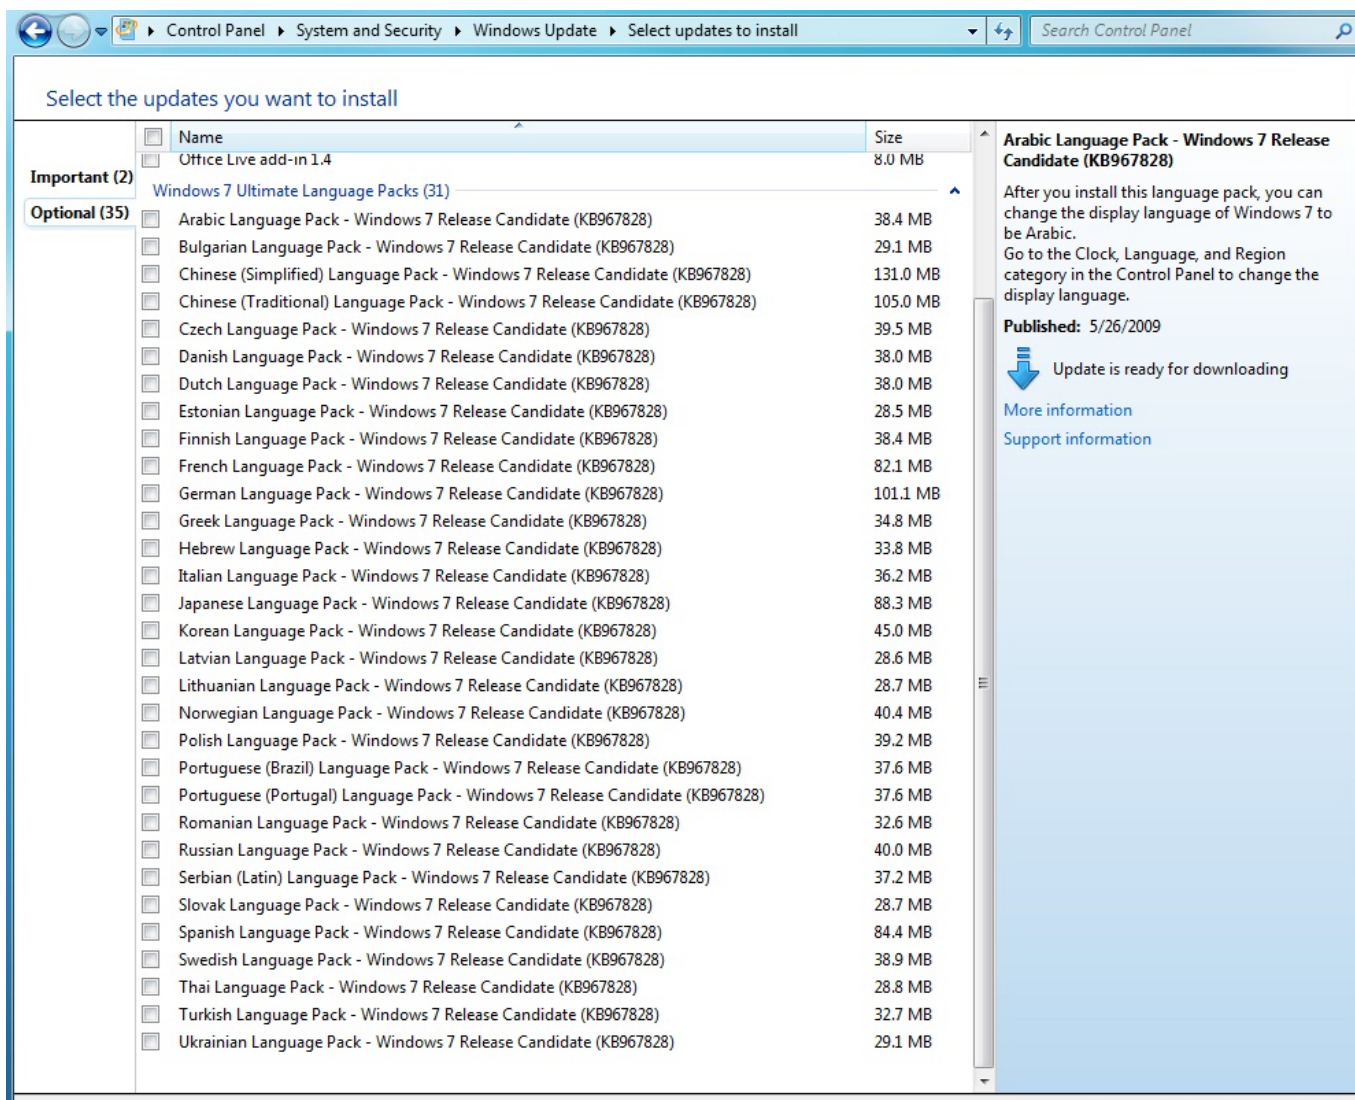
Control Panel ▸ System and Security ▸ Windows Update ▸ Select updates to install

Search Control Panel

Select the updates you want to install

Important (2)
Optional (35)

| Name | Size |
|---|---|
| Office Live add-in 1.4 | 8.0 MB |
| Windows 7 Ultimate Language Packs (31) | |
| Arabic Language Pack - Windows 7 Release Candidate (KB967828) | 38.4 MB |
| Bulgarian Language Pack - Windows 7 Release Candidate (KB967828) | 29.1 MB |
| Chinese (Simplified) Language Pack - Windows 7 Release Candidate (KB967828) | 131.0 MB |
| Chinese (Traditional) Language Pack - Windows 7 Release Candidate (KB967828) | 105.0 MB |
| Czech Language Pack - Windows 7 Release Candidate (KB967828) | 39.5 MB |
| Danish Language Pack - Windows 7 Release Candidate (KB967828) | 38.0 MB |
| Dutch Language Pack - Windows 7 Release Candidate (KB967828) | 38.0 MB |
| Estonian Language Pack - Windows 7 Release Candidate (KB967828) | 28.5 MB |
| Finnish Language Pack - Windows 7 Release Candidate (KB967828) | 38.4 MB |
| French Language Pack - Windows 7 Release Candidate (KB967828) | 82.1 MB |
| German Language Pack - Windows 7 Release Candidate (KB967828) | 101.1 MB |
| Greek Language Pack - Windows 7 Release Candidate (KB967828) | 34.8 MB |
| Hebrew Language Pack - Windows 7 Release Candidate (KB967828) | 33.8 MB |
| Italian Language Pack - Windows 7 Release Candidate (KB967828) | 36.2 MB |
| Japanese Language Pack - Windows 7 Release Candidate (KB967828) | 88.3 MB |
| Korean Language Pack - Windows 7 Release Candidate (KB967828) | 45.0 MB |
| Latvian Language Pack - Windows 7 Release Candidate (KB967828) | 28.6 MB |
| Lithuanian Language Pack - Windows 7 Release Candidate (KB967828) | 28.7 MB |
| Norwegian Language Pack - Windows 7 Release Candidate (KB967828) | 40.4 MB |
| Polish Language Pack - Windows 7 Release Candidate (KB967828) | 39.2 MB |
| Portuguese (Brazil) Language Pack - Windows 7 Release Candidate (KB967828) | 37.6 MB |
| Portuguese (Portugal) Language Pack - Windows 7 Release Candidate (KB967828) | 37.6 MB |
| Romanian Language Pack - Windows 7 Release Candidate (KB967828) | 32.6 MB |
| Russian Language Pack - Windows 7 Release Candidate (KB967828) | 40.0 MB |
| Serbian (Latin) Language Pack - Windows 7 Release Candidate (KB967828) | 37.2 MB |
| Slovak Language Pack - Windows 7 Release Candidate (KB967828) | 28.7 MB |
| Spanish Language Pack - Windows 7 Release Candidate (KB967828) | 84.4 MB |
| Swedish Language Pack - Windows 7 Release Candidate (KB967828) | 38.9 MB |
| Thai Language Pack - Windows 7 Release Candidate (KB967828) | 28.8 MB |
| Turkish Language Pack - Windows 7 Release Candidate (KB967828) | 32.7 MB |
| Ukrainian Language Pack - Windows 7 Release Candidate (KB967828) | 29.1 MB |

Arabic Language Pack - Windows 7 Release Candidate (KB967828)

After you install this language pack, you can change the display language of Windows 7 to be Arabic.
Go to the Clock, Language, and Region category in the Control Panel to change the display language.

Published: 5/26/2009

Update is ready for downloading

More information
Support information